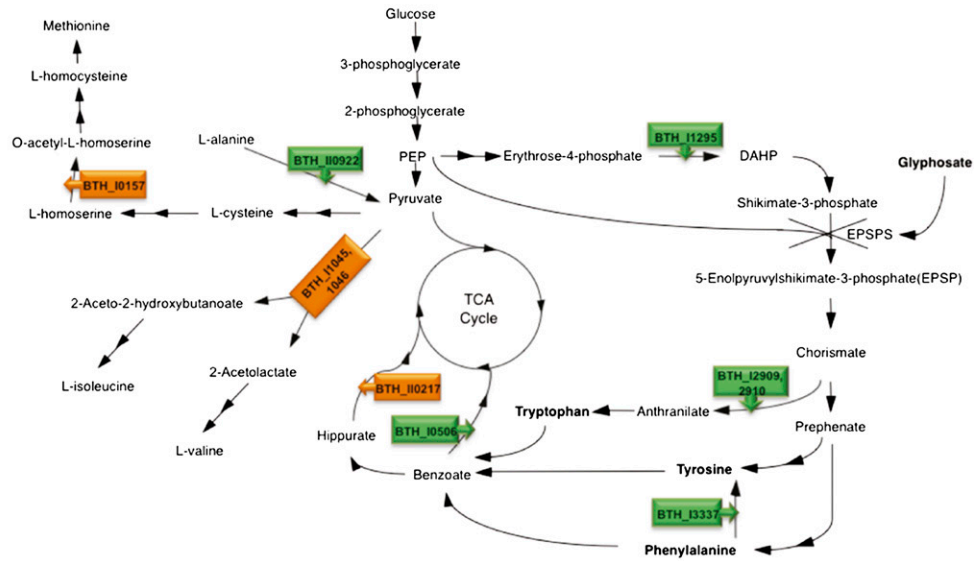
Methionine

L-homocysteine

O-acetyl-L-homoserine

BTH_I0157

L-homoserine

L-cysteine

L-alanine

BTH_II0922

Glucose

3-phosphoglycerate

2-phosphoglycerate

PEP

Pyruvate

Erythrose-4-phosphate

BTH_I1295

DAHP

Glyphosate

Shikimate-3-phosphate

EPSPS

5-Enolpyruvylshikimate-3-phosphate(EPSP)

BTH_I1045, 1046

2-Aceto-2-hydroxybutanoate

L-isoleucine

2-Acetolactate

L-valine

TCA Cycle

BTH_II0217

Hippurate

BTH_I0506

Benzoate

Tryptophan

Anthranilate

BTH_I2909, 2910

Chorismate

Prephenate

Tyrosine

BTH_I3337

Phenylalanine